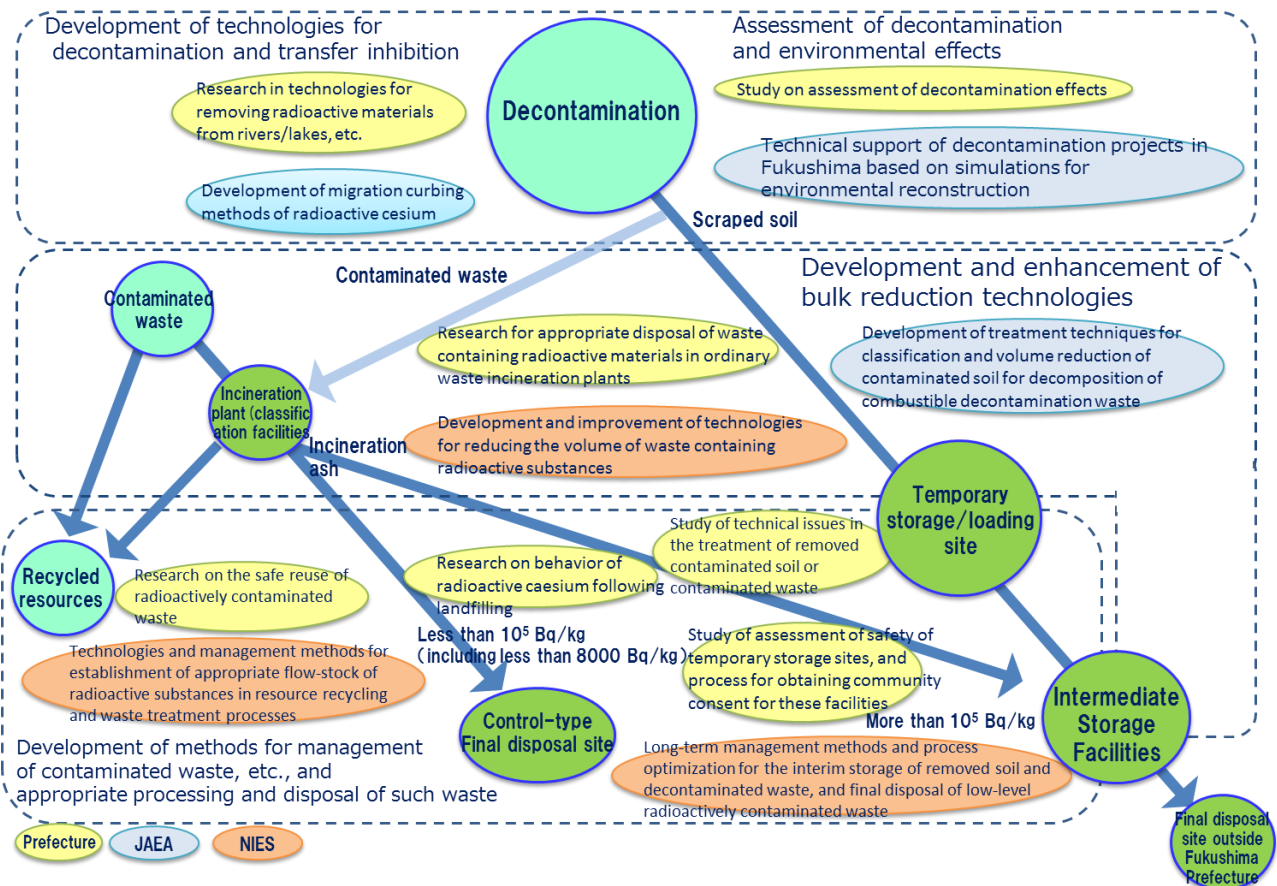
Development of technologies for decontamination and transfer inhibition

Research in technologies for removing radioactive materials from rivers/lakes, etc.

Development of migration curbing methods of radioactive cesium

Decontamination

Assessment of decontamination and environmental effects

Study on assessment of decontamination effects

Technical support of decontamination projects in Fukushima based on simulations for environmental reconstruction

Scraped soil

Contaminated waste

Development and enhancement of bulk reduction technologies

Contaminated waste

Research for appropriate disposal of waste containing radioactive materials in ordinary waste incineration plants

Development of treatment techniques for classification and volume reduction of contaminated soil for decomposition of combustible decontamination waste

Incineration plant (classification facilities

Development and improvement of technologies for reducing the volume of waste containing radioactive substances

Incineration ash

Temporary storage/loading site

Study of technical issues in the treatment of removed contaminated soil or contaminated waste

Recycled resources

Research on the safe reuse of radioactively contaminated waste

Research on behavior of radioactive caesium following landfilling

Less than $10^5$ Bq/kg (including less than 8000 Bq/kg)

Study of assessment of safety of temporary storage sites, and process for obtaining community consent for these facilities

Technologies and management methods for establishment of appropriate flow-stock of radioactive substances in resource recycling and waste treatment processes

Control-type Final disposal site

More than $10^5$ Bq/kg

Intermediate Storage Facilities

Development of methods for management of contaminated waste, etc., and appropriate processing and disposal of such waste

Long-term management methods and process optimization for the interim storage of removed soil and decontaminated waste, and final disposal of low-level radioactively contaminated waste

Final disposal site outside Fukushima Prefecture

Prefecture

JAEA

NIES